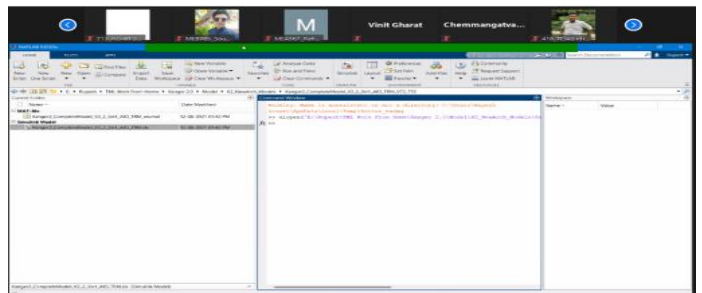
M

Vinit Gharat

Chemmangatva...

MATLAB R2019a

HOME PLOTS APPS

New Script New Live Script New Open Find Files Compare Import Data Save Workspace New Variable Open Variable Clear Workspace Favorites Analyze Code Run and Time Clear Commands Simulink Layout Preferences Set Path Parallel Add-Ons Help Community Request Support Learn MATLAB

Current Folder
Name
Date Modified
12-06-2021 03:42 PM
12-06-2021 03:42 PM

Command Window

Workspace
Name Value

fx >>